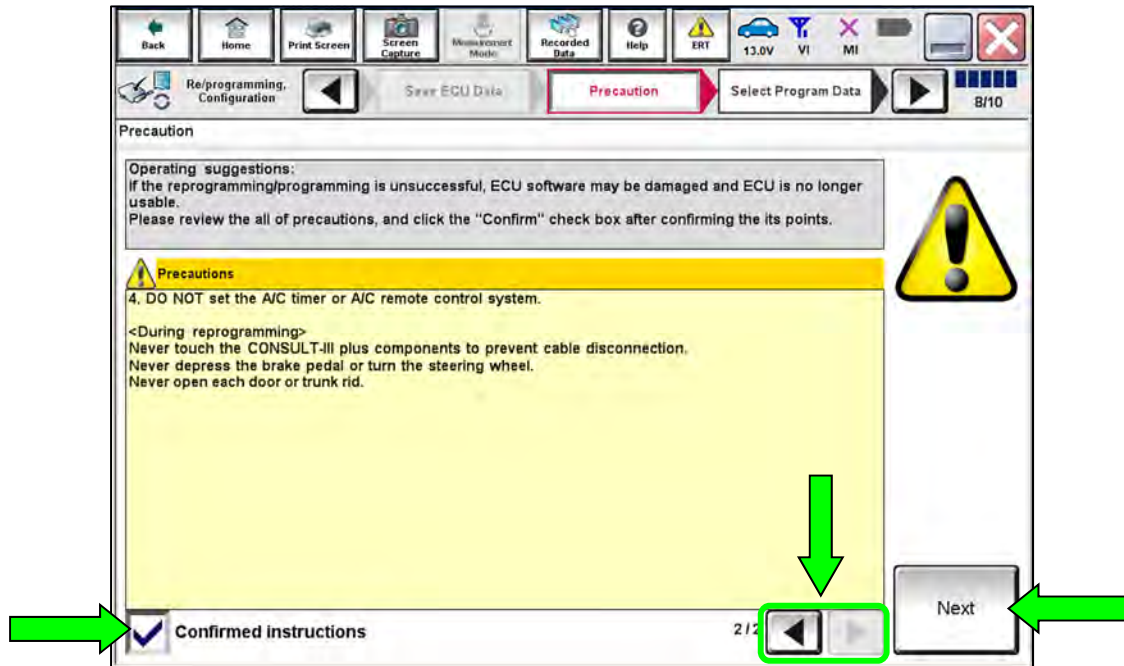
Back Home Print Screen Screen Capture Measurement Mode Recorded Data Help ERT 13.0V VI MI

Re/programming, Configuration

Save ECU Data

Precaution

Select Program Data

8/10

Precaution

Operating suggestions:
If the reprogramming/programming is unsuccessful, ECU software may be damaged and ECU is no longer usable.
Please review the all of precautions, and click the "Confirm" check box after confirming the its points.

Precautions

4. DO NOT set the A/C timer or A/C remote control system.

<During reprogramming>
Never touch the CONSULT-III plus components to prevent cable disconnection.
Never depress the brake pedal or turn the steering wheel.
Never open each door or trunk rid.

Confirmed instructions

2/2

Next